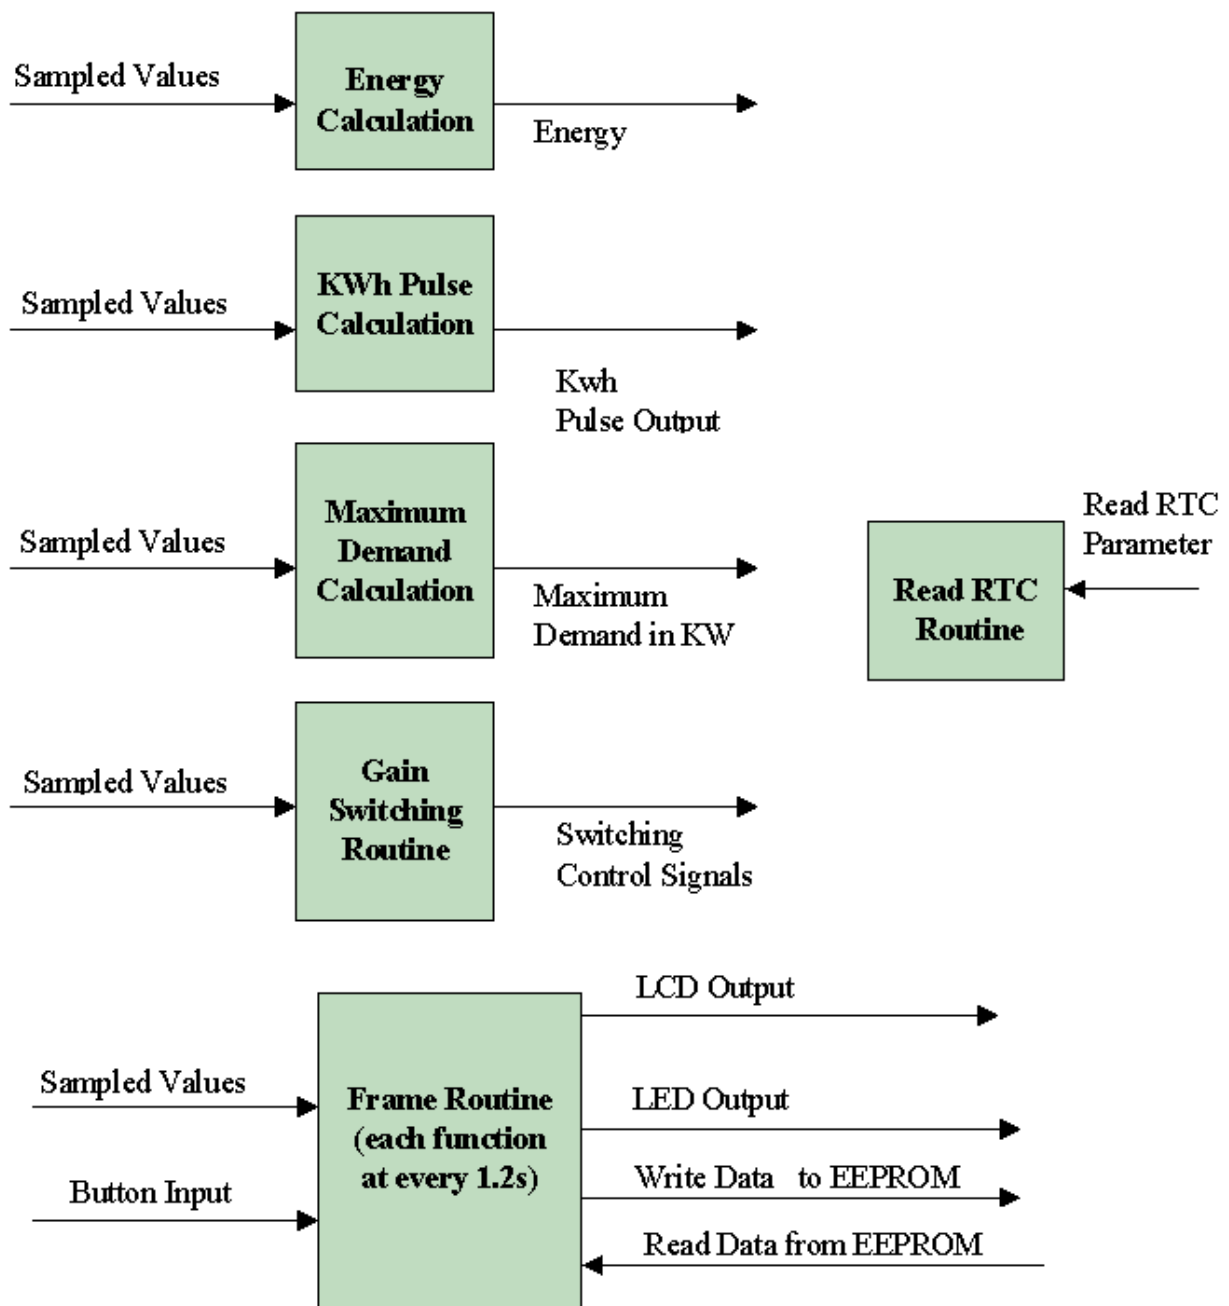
Sampled Values

Energy Calculation

Energy

Sampled Values

KWh Pulse Calculation

Kwh Pulse Output

Sampled Values

Maximum Demand Calculation

Maximum Demand in KW

Read RTC Parameter

Read RTC Routine

Sampled Values

Gain Switching Routine

Switching Control Signals

Sampled Values

Button Input

Frame Routine (each function at every 1.2s)

LCD Output

LED Output

Write Data to EEPROM

Read Data from EEPROM